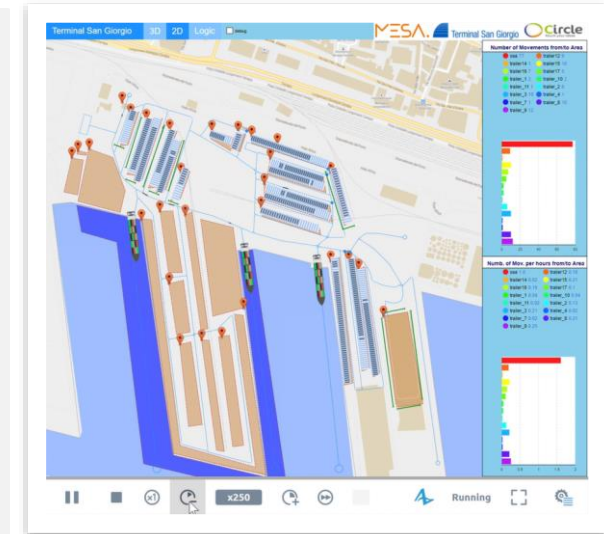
Terminal San Giorgio 3D 2D Logic

MESA. Terminal San Giorgio Circle

Number of Movements from/to Area

vse
trailer12
trailer14
trailer15
trailer16
trailer17
trailer_1
trailer_10
trailer_11
trailer_2
trailer_3
trailer_4
trailer_7
trailer_8
trailer_9

Numb. of Mov. per hours from/to Area

vse
trailer12
trailer14
trailer15
trailer16
trailer17
trailer_1
trailer_10
trailer_11
trailer_2
trailer_3
trailer_4
trailer_7
trailer_8
trailer_9

x1 x250 Running